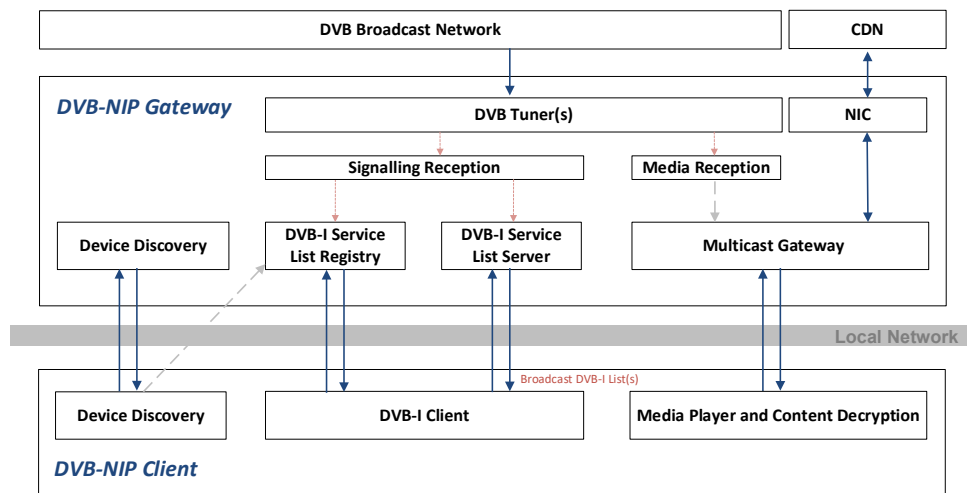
DVB Broadcast Network

CDN

DVB-NIP Gateway

DVB Tuner(s)

NIC

Signalling Reception

Media Reception

Device Discovery

DVB-I Service List Registry

DVB-I Service List Server

Multicast Gateway

Local Network

Broadcast DVB-I List(s)

Device Discovery

DVB-I Client

Media Player and Content Decryption

DVB-NIP Client